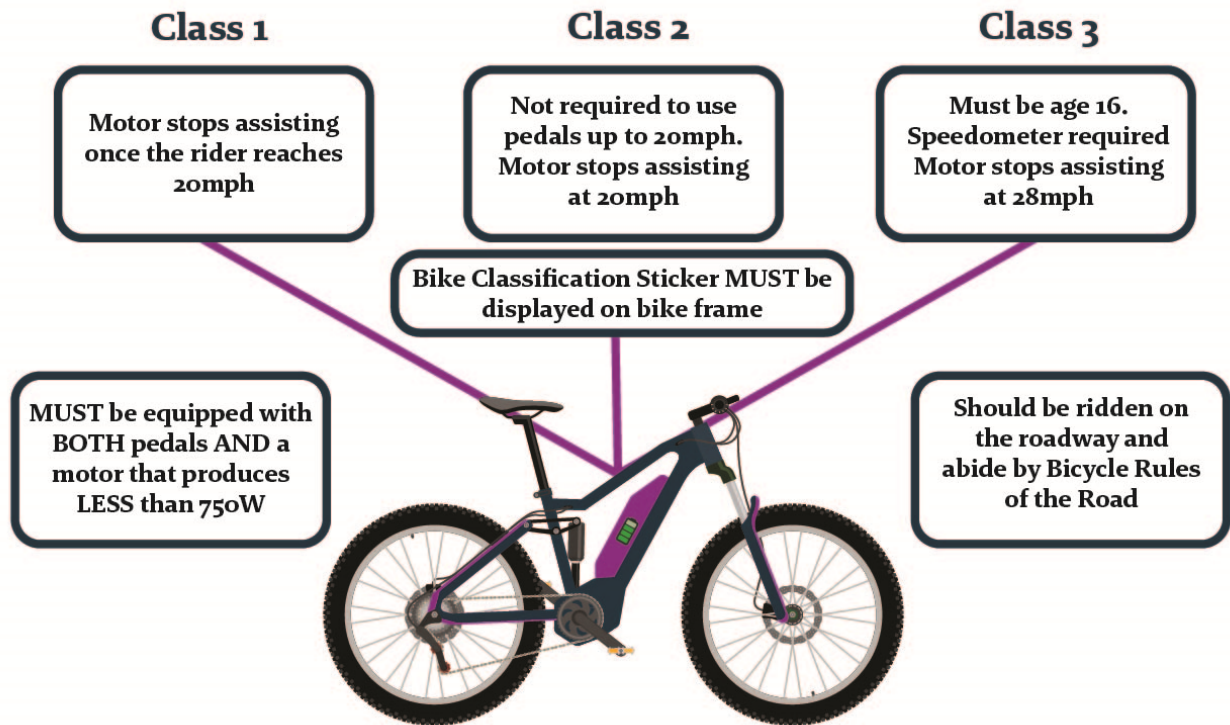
Class 1

Motor stops assisting once the rider reaches 20mph

Class 2

Not required to use pedals up to 20mph. Motor stops assisting at 20mph

Class 3

Must be age 16. Speedometer required Motor stops assisting at 28mph

Bike Classification Sticker MUST be displayed on bike frame

MUST be equipped with BOTH pedals AND a motor that produces LESS than 750W

Should be ridden on the roadway and abide by Bicycle Rules of the Road